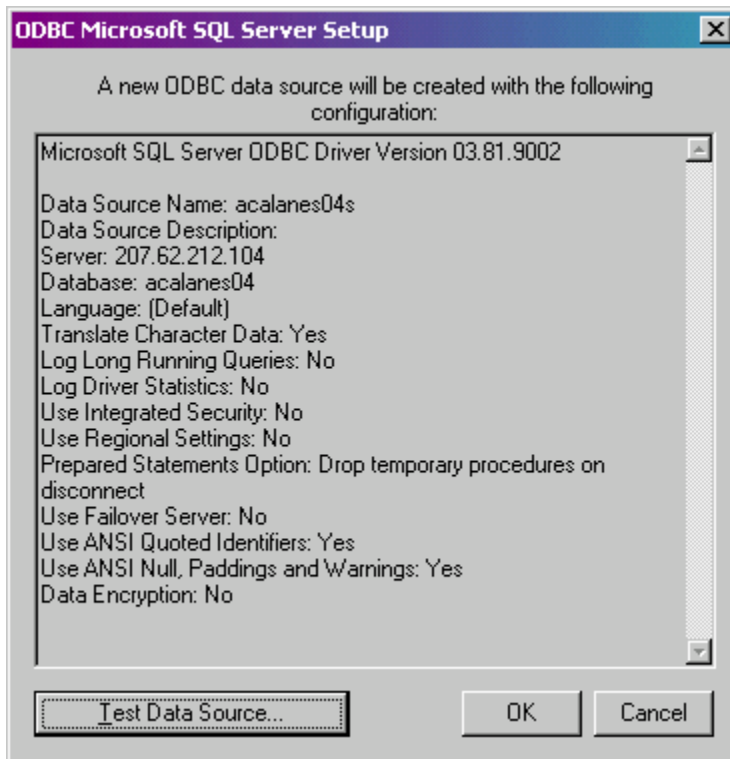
ODBC Microsoft SQL Server Setup

A new ODBC data source will be created with the following configuration:

Microsoft SQL Server ODBC Driver Version 03.81.9002

Data Source Name: acalanes04s
Data Source Description:
Server: 207.62.212.104
Database: acalanes04
Language: (Default)
Translate Character Data: Yes
Log Long Running Queries: No
Log Driver Statistics: No
Use Integrated Security: No
Use Regional Settings: No
Prepared Statements Option: Drop temporary procedures on disconnect
Use Failover Server: No
Use ANSI Quoted Identifiers: Yes
Use ANSI Null, Paddings and Warnings: Yes
Data Encryption: No

Test Data Source...

OK

Cancel